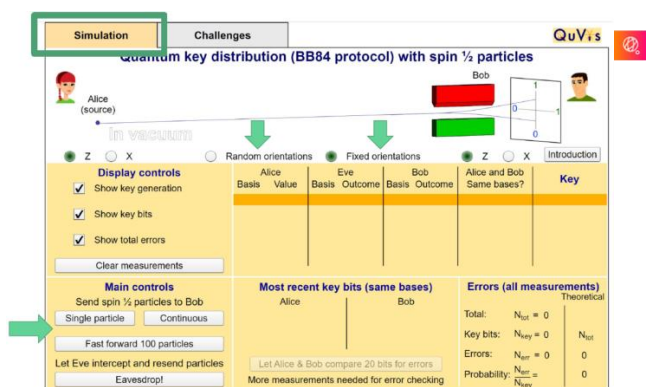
Simulation | Challenges | QuVis

Quantum key distribution (BB84 protocol) with spin ½ particles

Alice (source)

Bob

in vacuum

1
0
0
1

Z X | Random orientations | Fixed orientations | Z X | Introduction

Display controls

Show key generation

Show key bits

Show total errors

Clear measurements

| Alice Basis | Alice Value | Eve Basis | Eve Outcome | Bob Basis | Bob Outcome | Alice and Bob Same bases? | Key |
|---|---|---|---|---|---|---|---|

Main controls

Send spin ½ particles to Bob

Single particle | Continuous

Fast forward 100 particles

Let Eve intercept and resend particles

Eavesdrop!

Most recent key bits (same bases)

Alice | Bob

Let Alice & Bob compare 20 bits for errors

More measurements needed for error checking

Errors (all measurements)

Theoretical

Total: $N_{tot} = 0$

Key bits: $N_{key} = 0$ $N_{tot}$

Errors: $N_{err} = 0$ 0

Probability: $\frac{N_{err}}{N_{key}} =$ 0